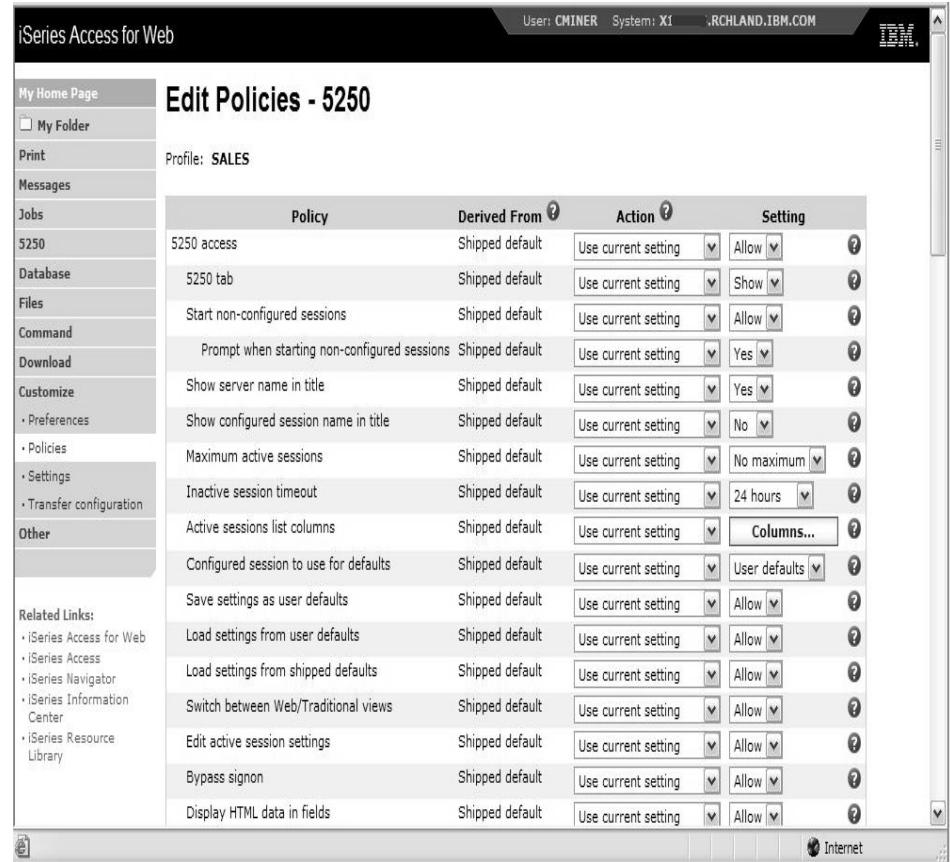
iSeries Access for Web

User: CMINER System: X1 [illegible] .RCHLAND.IBM.COM

IBM.

My Home Page
My Folder
Print
Messages
Jobs
5250
Database
Files
Command
Download
Customize
· Preferences
· Policies
· Settings
· Transfer configuration
Other

Related Links:
· iSeries Access for Web
· iSeries Access
· iSeries Navigator
· iSeries Information Center
· iSeries Resource Library

Edit Policies - 5250

Profile: SALES

| Policy | Derived From | Action | Setting |
|---|---|---|---|
| 5250 access | Shipped default | Use current setting | Allow |
| 5250 tab | Shipped default | Use current setting | Show |
| Start non-configured sessions | Shipped default | Use current setting | Allow |
| Prompt when starting non-configured sessions | Shipped default | Use current setting | Yes |
| Show server name in title | Shipped default | Use current setting | Yes |
| Show configured session name in title | Shipped default | Use current setting | No |
| Maximum active sessions | Shipped default | Use current setting | No maximum |
| Inactive session timeout | Shipped default | Use current setting | 24 hours |
| Active sessions list columns | Shipped default | Use current setting | Columns... |
| Configured session to use for defaults | Shipped default | Use current setting | User defaults |
| Save settings as user defaults | Shipped default | Use current setting | Allow |
| Load settings from user defaults | Shipped default | Use current setting | Allow |
| Load settings from shipped defaults | Shipped default | Use current setting | Allow |
| Switch between Web/Traditional views | Shipped default | Use current setting | Allow |
| Edit active session settings | Shipped default | Use current setting | Allow |
| Bypass signon | Shipped default | Use current setting | Allow |
| Display HTML data in fields | Shipped default | Use current setting | Allow |

Internet